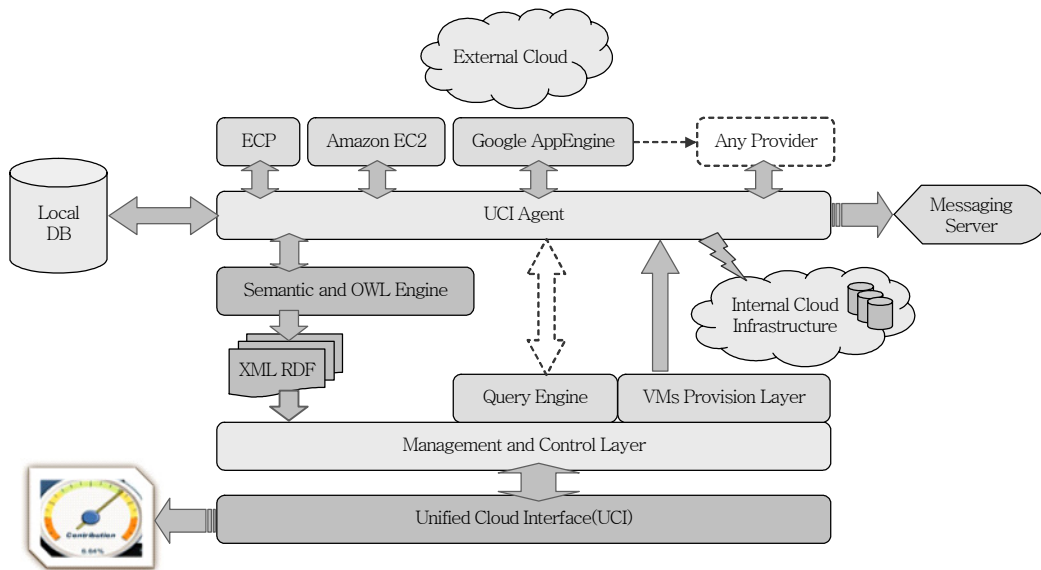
External Cloud

ECP

Amazon EC2

Google AppEngine

Any Provider

Local DB

UCI Agent

Messaging Server

Semantic and OWL Engine

Internal Cloud Infrastructure

XML RDF

Query Engine

VMs Provision Layer

Management and Control Layer

Contribution

0.04%

Unified Cloud Interface(UCI)